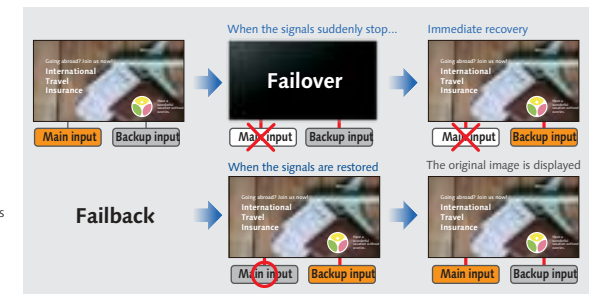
Going abroad? Join us now!
International
Travel
Insurance

Main input
Backup input

When the signals suddenly stop...

Failover

Main input
Backup input

Immediate recovery

Going abroad? Join us now!
International
Travel
Insurance

Main input
Backup input

Failback

When the signals are restored

Going abroad? Join us now!
International
Travel
Insurance

Main input
Backup input

The original image is displayed

Going abroad? Join us now!
International
Travel
Insurance

Main input
Backup input